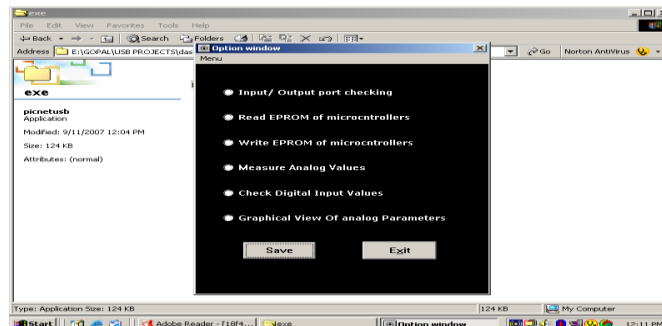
exe

File Edit View Favorites Tools Help

Back Search Folders

Address E:\GOPAL\USB PROJECTS\das

Go Norton AntiVirus

exe

picnetusb
Application

Modified: 9/11/2007 12:04 PM

Size: 124 KB

Attributes: (normal)

Option window

Menu

Input/ Output port checking

Read EPROM of microcntrollers

Write EPROM of microcntrollers

Measure Analog Values

Check Digital Input Values

Graphical View Of analog Parameters

Save

Exit

Type: Application Size: 124 KB

124 KB

My Computer

Start

Adobe Reader - [18f4...

exe

Option window

12:11 PM